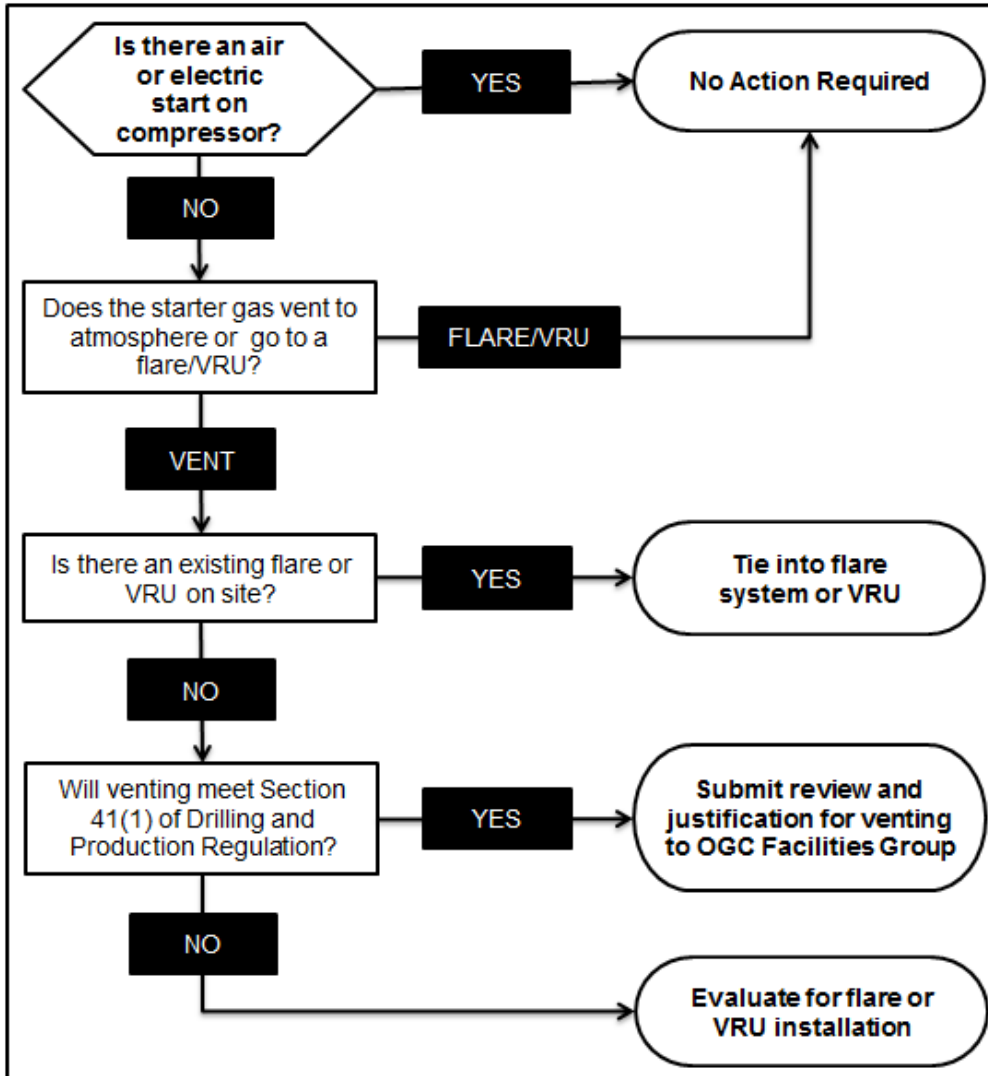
Is there an air or electric start on compressor?

YES

No Action Required

NO

Does the starter gas vent to atmosphere or go to a flare/VRU?

FLARE/VRU

VENT

Is there an existing flare or VRU on site?

YES

Tie into flare system or VRU

NO

Will venting meet Section 41(1) of Drilling and Production Regulation?

YES

Submit review and justification for venting to OGC Facilities Group

NO

Evaluate for flare or VRU installation